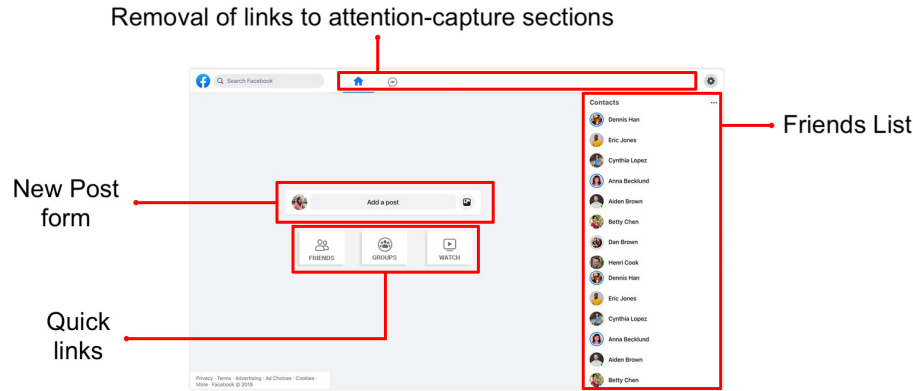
Removal of links to attention-capture sections

Search Facebook

Contacts

Dennis Han
Eric Jones
Cynthia Lopez
Anna Becklund
Aiden Brown
Betty Chen
Dan Brown
Henri Cook
Dennis Han
Eric Jones
Cynthia Lopez
Anna Becklund
Aiden Brown
Betty Chen

Friends List

New Post form

Add a post

FRIENDS
GROUPS
WATCH

Quick links

Privacy · Terms · Advertising · Ad Choices · Cookies · More · Facebook © 2019